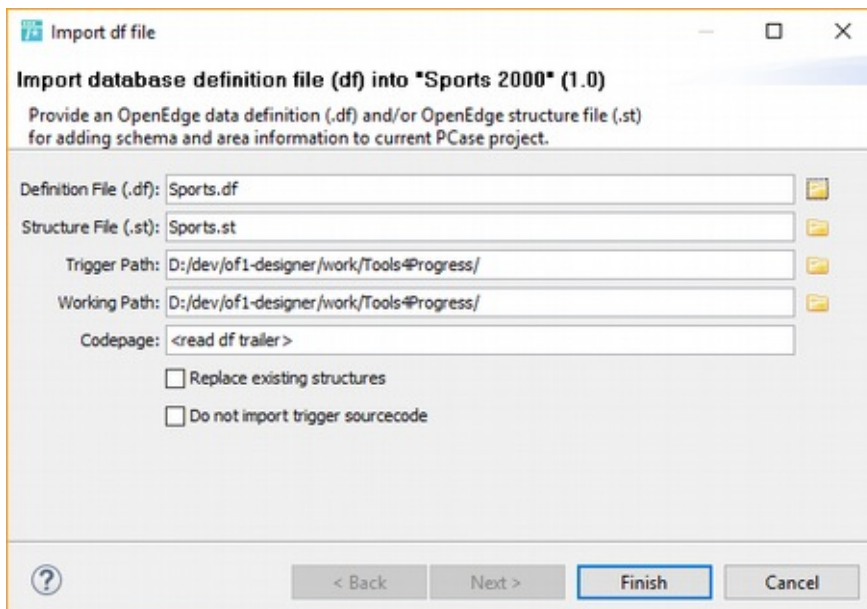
Import df file

Import database definition file (df) into "Sports 2000" (1.0)

Provide an OpenEdge data definition (.df) and/or OpenEdge structure file (.st) for adding schema and area information to current PCase project.

Definition File (.df): Sports.df

Structure File (.st): Sports.st

Trigger Path: D:/dev/of1-designer/work/Tools4Progress/

Working Path: D:/dev/of1-designer/work/Tools4Progress/

Codepage: <read df trailer>

Replace existing structures

Do not import trigger sourcecode

?

< Back

Next >

Finish

Cancel